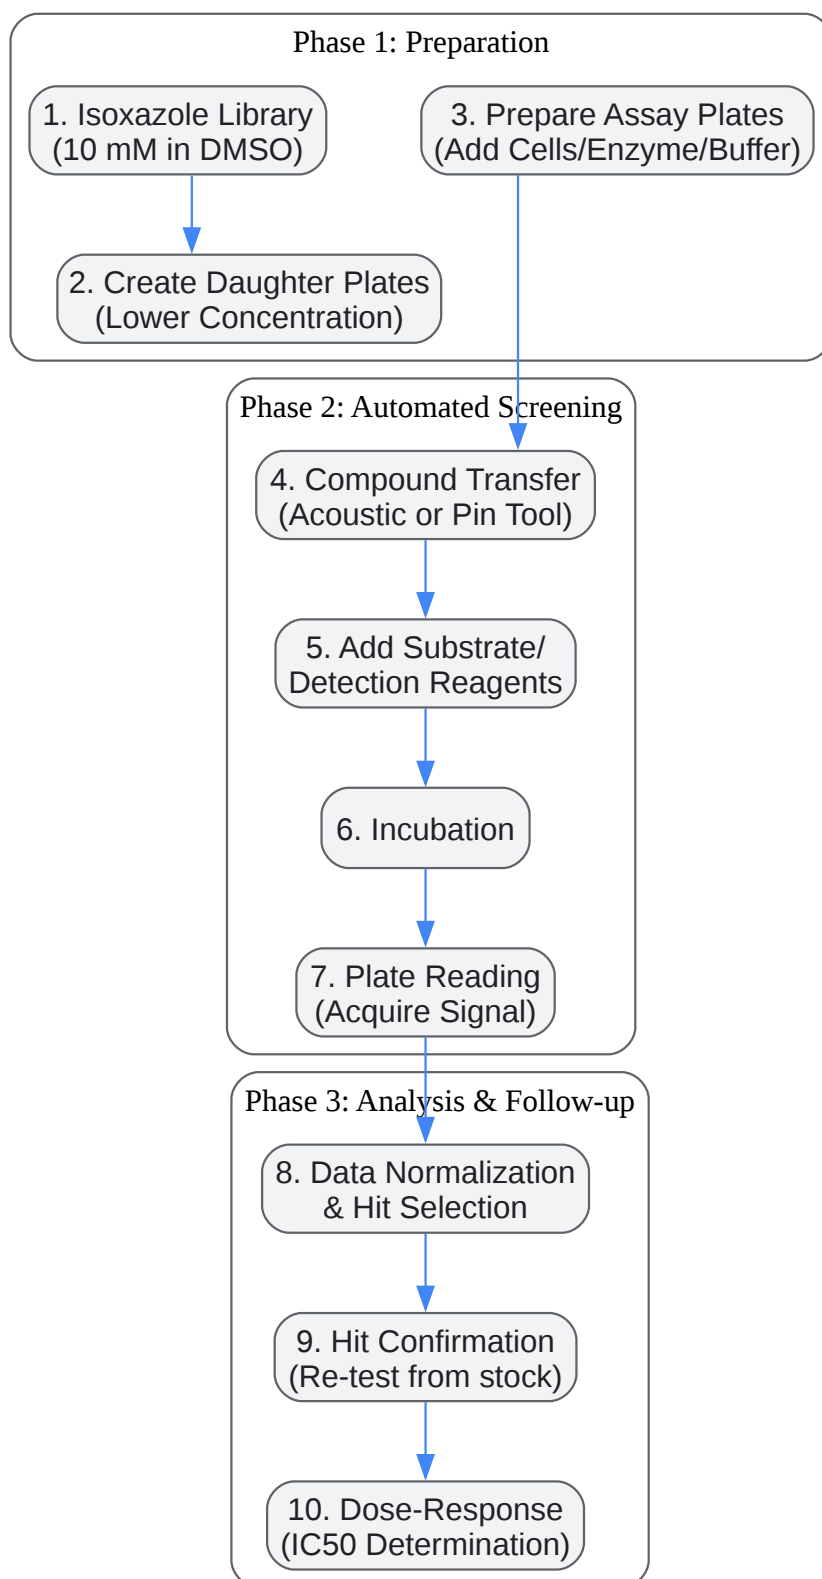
Phase 1: Preparation

1. Isoxazole Library (10 mM in DMSO)

3. Prepare Assay Plates (Add Cells/Enzyme/Buffer)

2. Create Daughter Plates (Lower Concentration)

Phase 2: Automated Screening

4. Compound Transfer (Acoustic or Pin Tool)

5. Add Substrate/ Detection Reagents

6. Incubation

7. Plate Reading (Acquire Signal)

Phase 3: Analysis & Follow-up

8. Data Normalization & Hit Selection

9. Hit Confirmation (Re-test from stock)

10. Dose-Response (IC50 Determination)